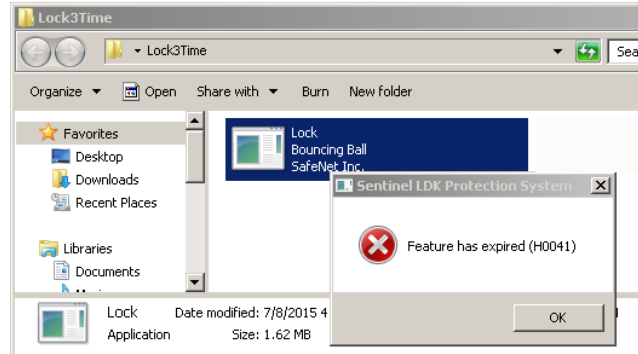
Lock3Time

▸ Lock3Time

Sea

Organize ▾ Open Share with ▾ Burn New folder

Favorites
Desktop
Downloads
Recent Places

Libraries
Documents
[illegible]

Lock
Bouncing Ball
SafeNet Inc.

Sentinel LDK Protection System

Feature has expired (H0041)

OK

Lock Date modified: 7/8/2015 4
Application Size: 1.62 MB